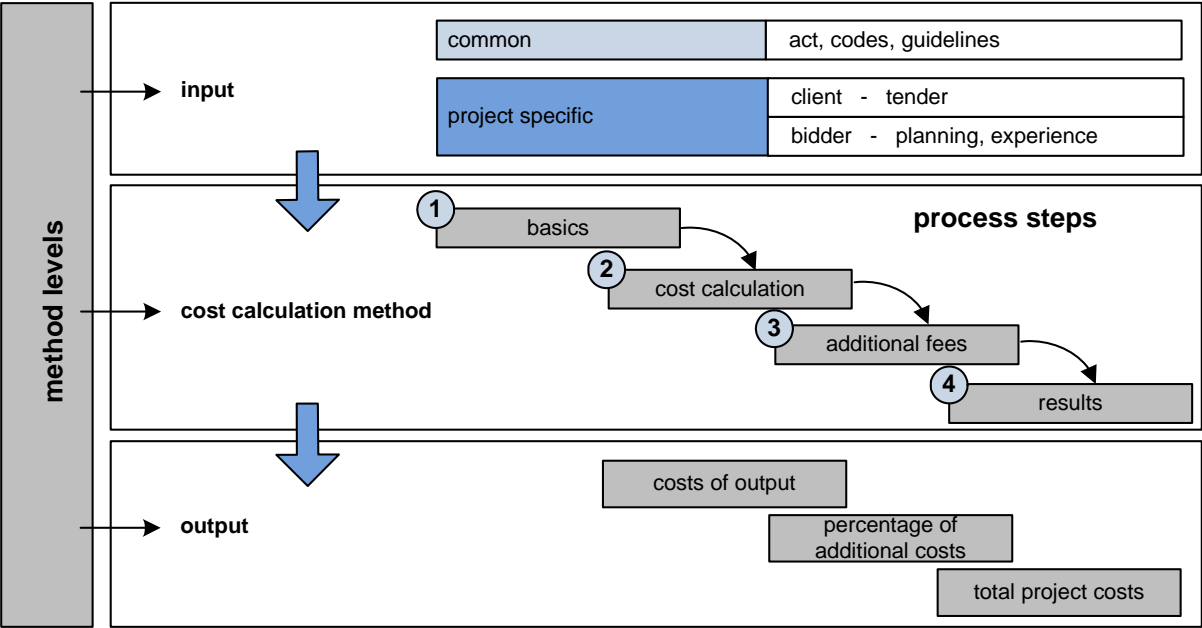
method levels

input

common | act, codes, guidelines

project specific | client - tender
bidder - planning, experience

cost calculation method

process steps

1 basics

2 cost calculation

3 additional fees

4 results

output

costs of output

percentage of additional costs

total project costs